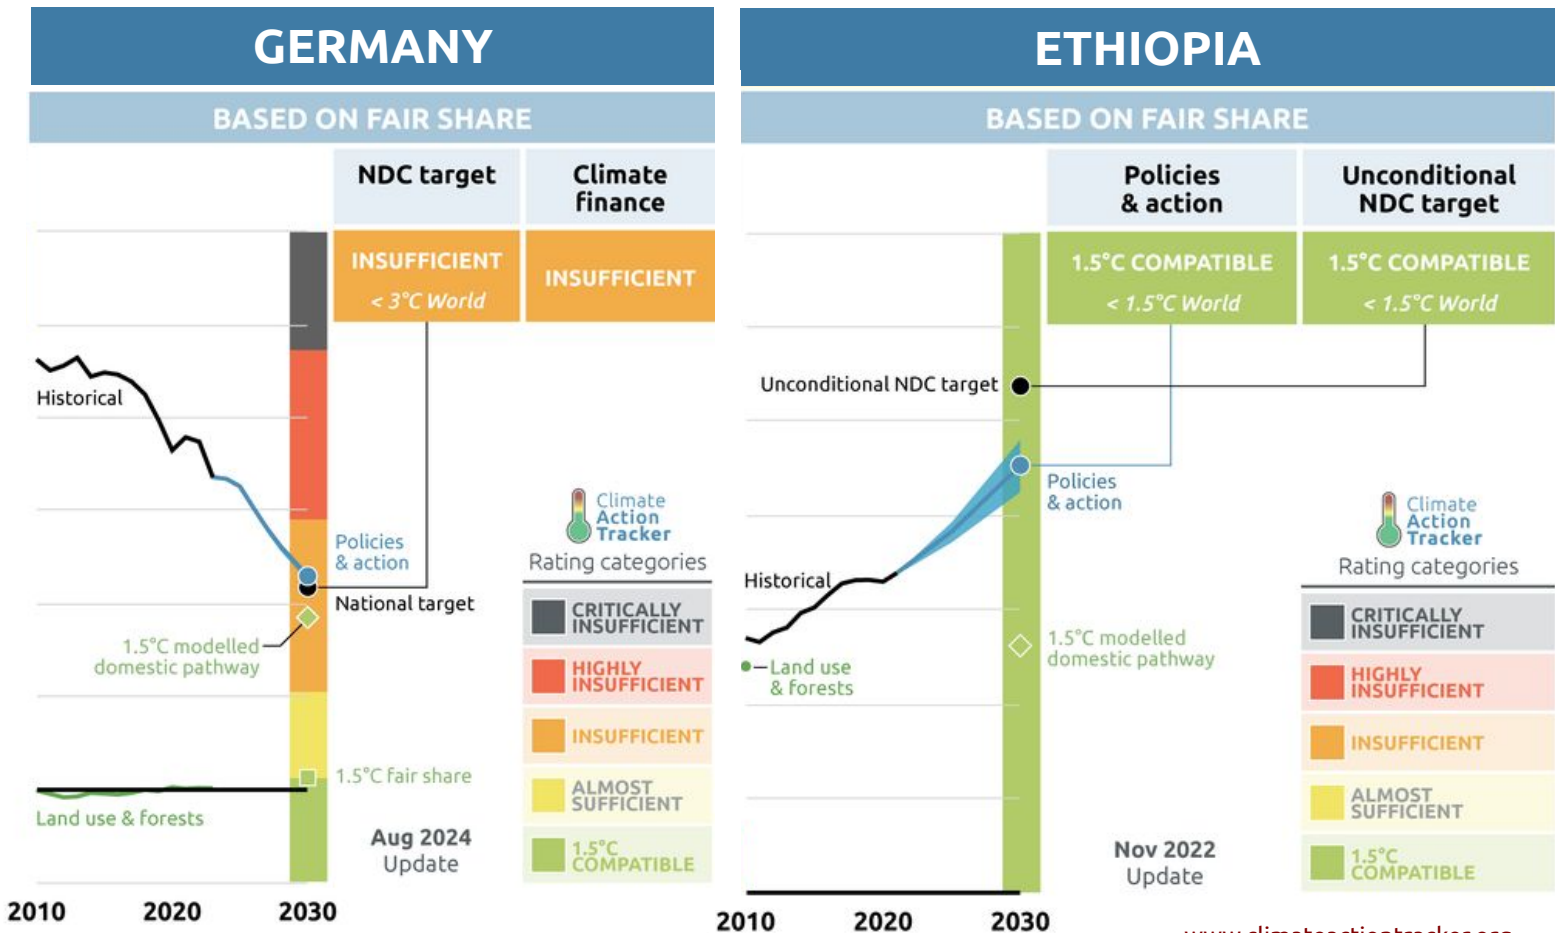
GERMANY

BASED ON FAIR SHARE

NDC target

Climate finance

INSUFFICIENT
< 3°C World

INSUFFICIENT

Historical

Policies & action

National target

1.5°C modelled domestic pathway

1.5°C fair share

Land use & forests

Climate Action Tracker

Rating categories

CRITICALLY INSUFFICIENT

HIGHLY INSUFFICIENT

INSUFFICIENT

ALMOST SUFFICIENT

1.5°C COMPATIBLE

Aug 2024 Update

2010 2020 2030

ETHIOPIA

BASED ON FAIR SHARE

Policies & action

Unconditional NDC target

1.5°C COMPATIBLE
< 1.5°C World

1.5°C COMPATIBLE
< 1.5°C World

Unconditional NDC target

Policies & action

Historical

Land use & forests

1.5°C modelled domestic pathway

Climate Action Tracker

Rating categories

CRITICALLY INSUFFICIENT

HIGHLY INSUFFICIENT

INSUFFICIENT

ALMOST SUFFICIENT

1.5°C COMPATIBLE

Nov 2022 Update

2010 2020 2030

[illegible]